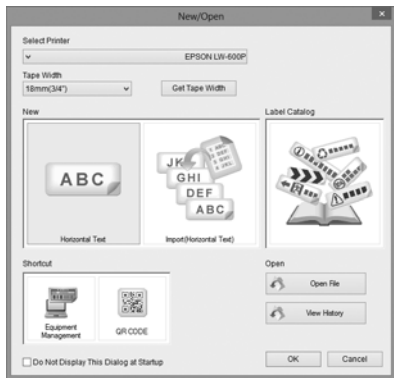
New/Open

Select Printer

EPSON LW-600P

Tape Width

18mm(3/4")

Get Tape Width

New

ABC

Horizontal Text

JK
GHI
DEF
ABC

Import(Horizontal Text)

Label Catalog

Shortcut

Equipment Management

QR CODE

Open

Open File

View History

Do Not Display This Dialog at Startup

OK

Cancel